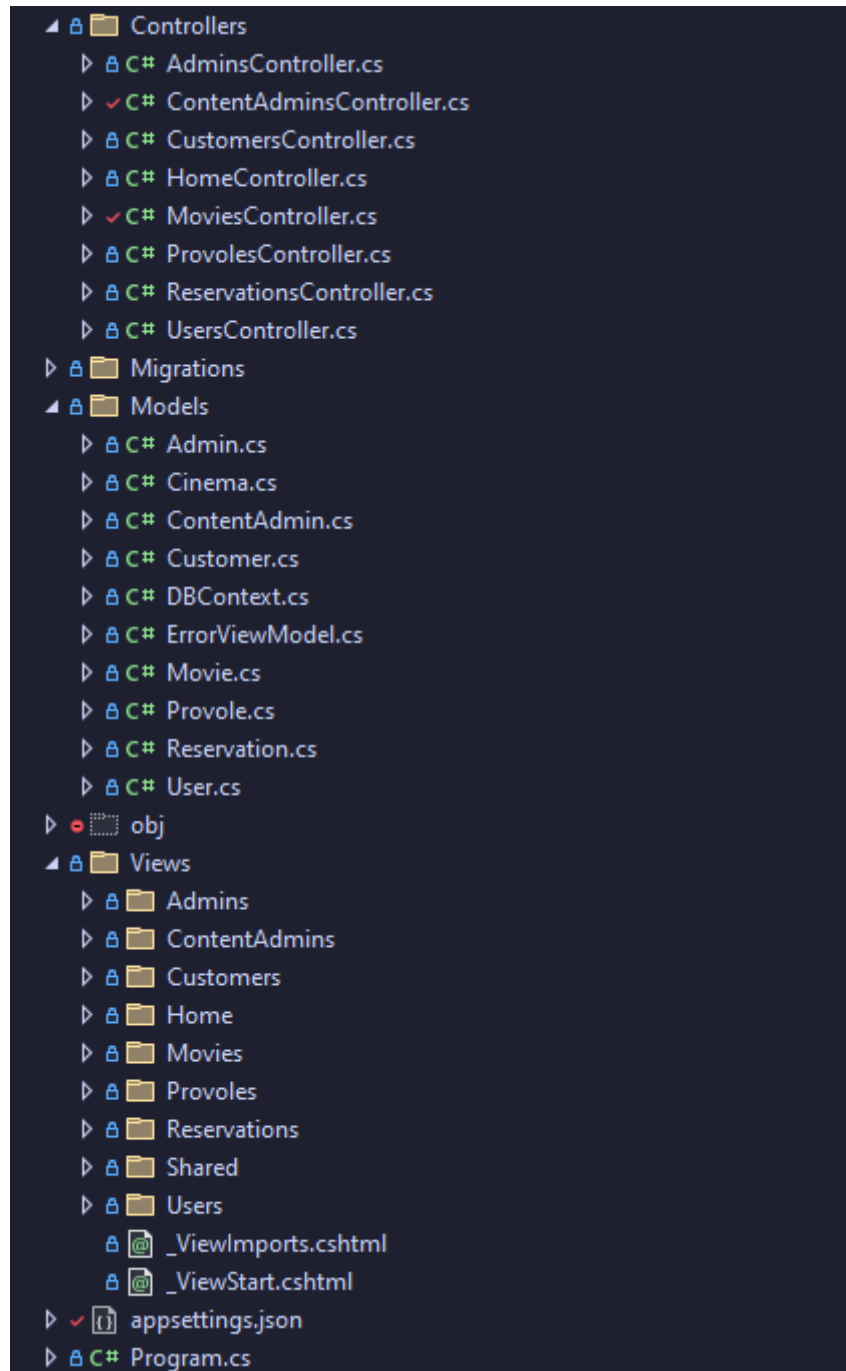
Controllers
C# AdminsController.cs
C# ContentAdminsController.cs
C# CustomersController.cs
C# HomeController.cs
C# MoviesController.cs
C# ProvolesController.cs
C# ReservationsController.cs
C# UsersController.cs
Migrations
Models
C# Admin.cs
C# Cinema.cs
C# ContentAdmin.cs
C# Customer.cs
C# DBContext.cs
C# ErrorViewModel.cs
C# Movie.cs
C# Provole.cs
C# Reservation.cs
C# User.cs
obj
Views
Admins
ContentAdmins
Customers
Home
Movies
Provoles
Reservations
Shared
Users
@ _ViewImports.cshtml
@ _ViewStart.cshtml
{} appsettings.json
C# Program.cs